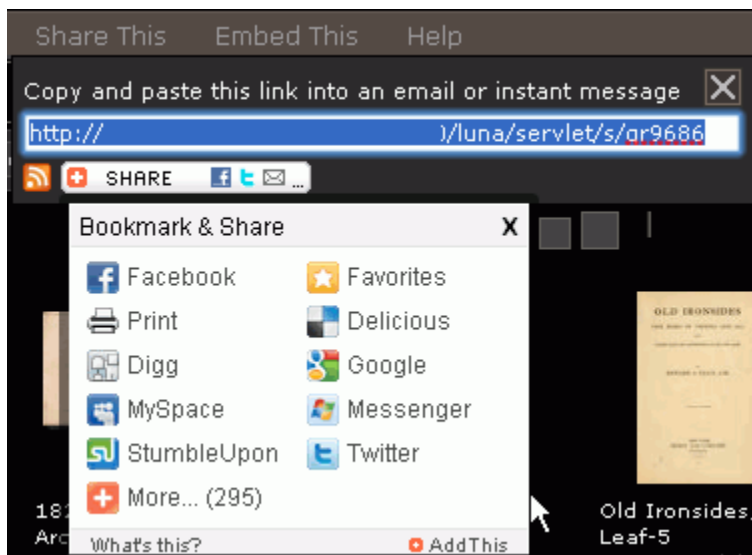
Share This Embed This Help

Copy and paste this link into an email or instant message

http:// )/luna/servlet/s/qr9686

SHARE

Bookmark & Share X

Facebook
Favorites
Print
Delicious
Digg
Google
MySpace
Messenger
StumbleUpon
Twitter
More... (295)

What's this?
AddThis

OLD IRONSIDES

182
Arc

Old Ironsides,
Leaf-5